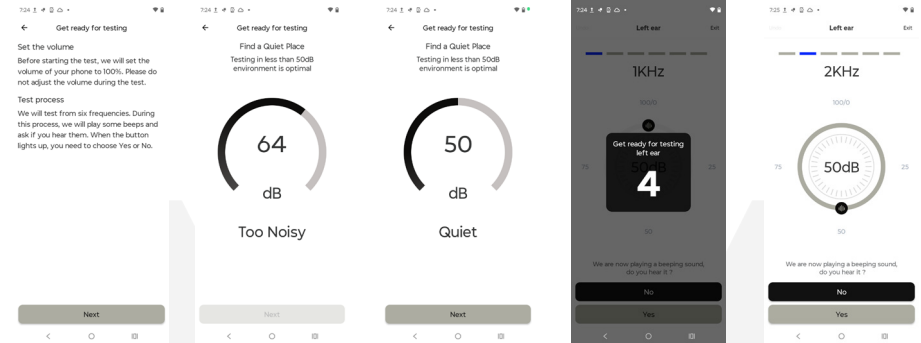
7:24

← Get ready for testing

Set the volume

Before starting the test, we will set the volume of your phone to 100%. Please do not adjust the volume during the test.

Test process

We will test from six frequencies. During this process, we will play some beeps and ask if you hear them. When the button lights up, you need to choose Yes or No.

Next

7:24

← Get ready for testing

Find a Quiet Place

Testing in less than 50dB environment is optimal

64

dB

Too Noisy

Next

7:24

← Get ready for testing

Find a Quiet Place

Testing in less than 50dB environment is optimal

50

dB

Quiet

Next

7:24

Left ear Exit

1KHz

100/0

75

50dB

25

Get ready for testing left ear

4

50

We are now playing a beeping sound, do you hear it ?

No

Yes

7:25

Left ear Exit

2KHz

100/0

75

50dB

25

50

We are now playing a beeping sound, do you hear it ?

No

Yes